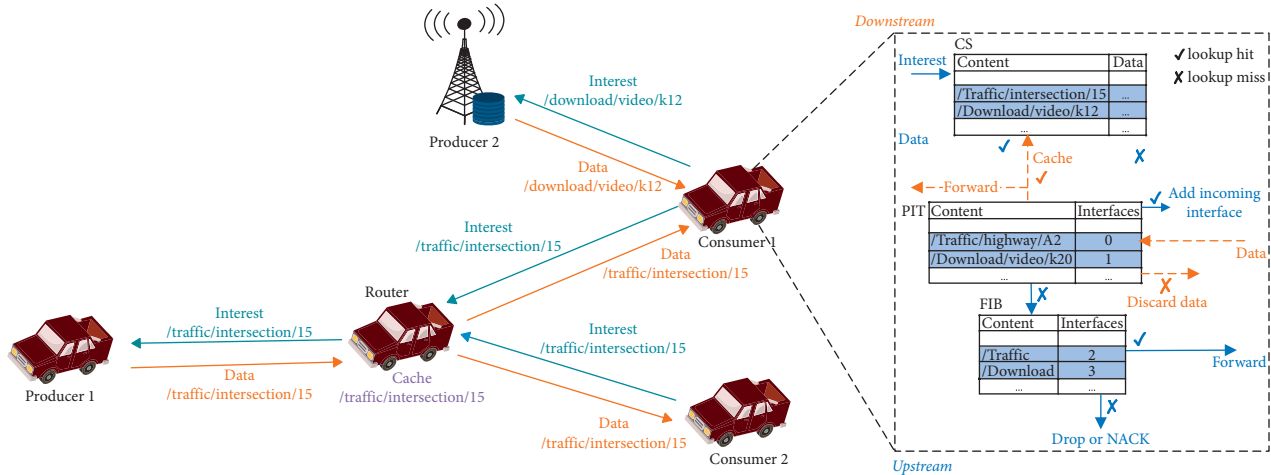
Producer 2

Interest
/download/video/k12

Data
/download/video/k12

Interest
/traffic/intersection/15

Data
/traffic/intersection/15

Consumer 1

Router

Interest
/traffic/intersection/15

Data
/traffic/intersection/15

Producer 1

Cache
/traffic/intersection/15

Interest
/traffic/intersection/15

Data
/traffic/intersection/15

Consumer 2

Downstream

Interest

CS

| Content | Data |
|---|---|
| | |
| /Traffic/intersection/15 | ... |
| /Download/video/k12 | ... |
| ... | ... |

✓ lookup hit
✗ lookup miss

Data

✓

✗

Cache

✓

Forward

PIT

| Content | Interfaces |
|---|---|
| | |
| /Traffic/highway/A2 | 0 |
| /Download/video/k20 | 1 |
| ... | ... |

✓ Add incoming interface

Data

✗

Discard data

✗

FIB

| Content | Interfaces |
|---|---|
| | |
| /Traffic | 2 |
| /Download | 3 |
| ... | ... |

✓

Forward

✗

Drop or NACK

Upstream